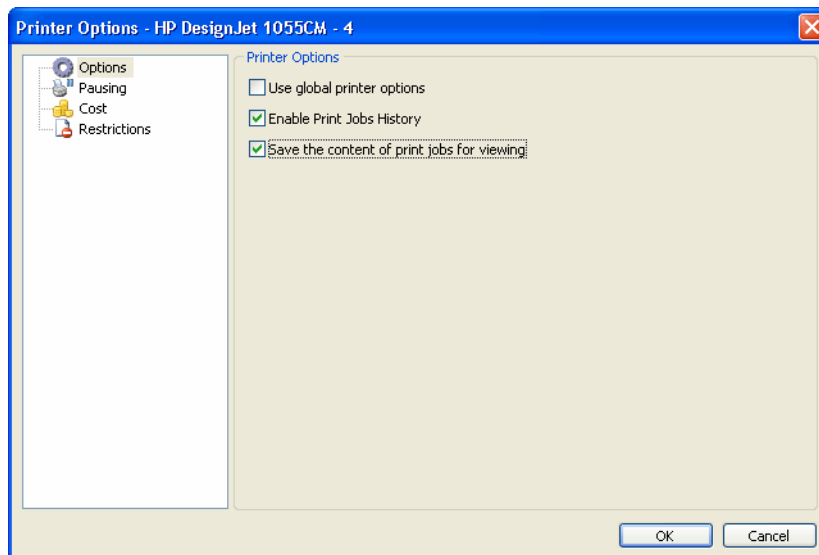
Printer Options - HP DesignJet 1055CM - 4

Options
Pausing
Cost
Restrictions

Printer Options

Use global printer options

Enable Print Jobs History

Save the content of print jobs for viewing

OK

Cancel